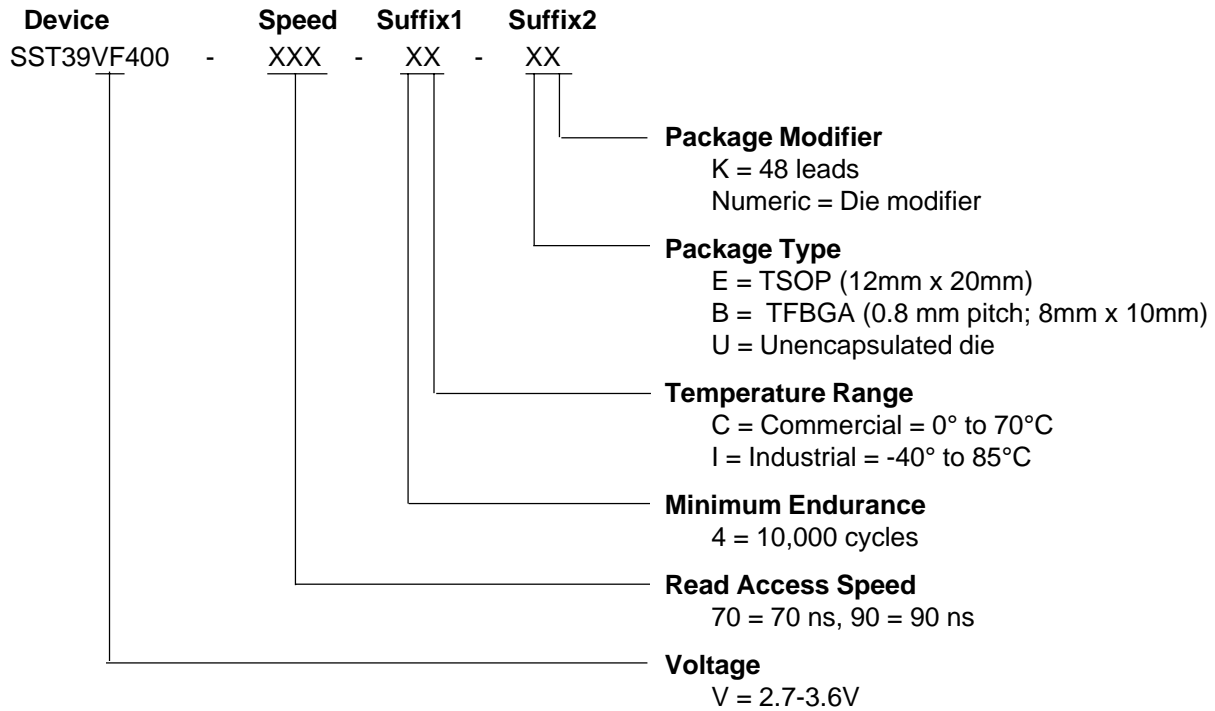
Device Speed Suffix1 Suffix2
SST39VF400 - XXX - XX - XX

Package Modifier
K = 48 leads
Numeric = Die modifier

Package Type
E = TSOP (12mm x 20mm)
B = TFBGA (0.8 mm pitch; 8mm x 10mm)
U = Unencapsulated die

Temperature Range
C = Commercial = 0° to 70°C
I = Industrial = -40° to 85°C

Minimum Endurance
4 = 10,000 cycles

Read Access Speed
70 = 70 ns, 90 = 90 ns

Voltage
V = 2.7-3.6V